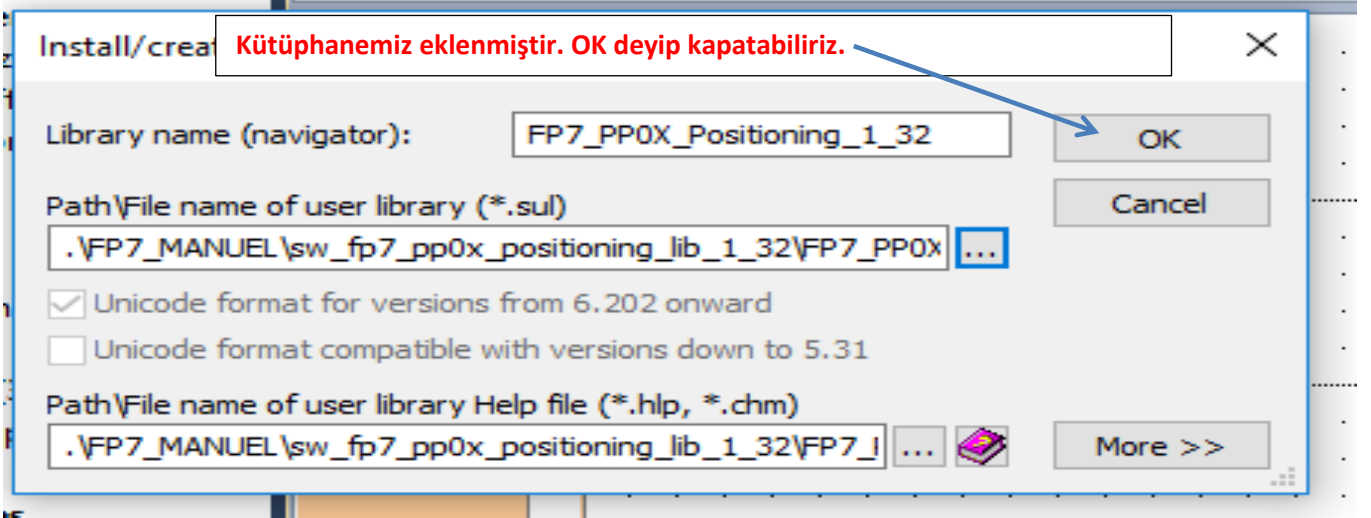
Install/creat

Kütüphanemiz eklenmiştir. OK deyip kapatabiliriz.

Library name (navigator):
FP7_PP0X_Positioning_1_32

OK

Cancel

Path\File name of user library (*.sul)
.\FP7_MANUEL\sw_fp7_pp0x_positioning_lib_1_32\FP7_PP0X
...

Unicode format for versions from 6.202 onward

Unicode format compatible with versions down to 5.31

Path\File name of user library Help file (*.hlp, *.chm)
.\FP7_MANUEL\sw_fp7_pp0x_positioning_lib_1_32\FP7_I
...

More >>